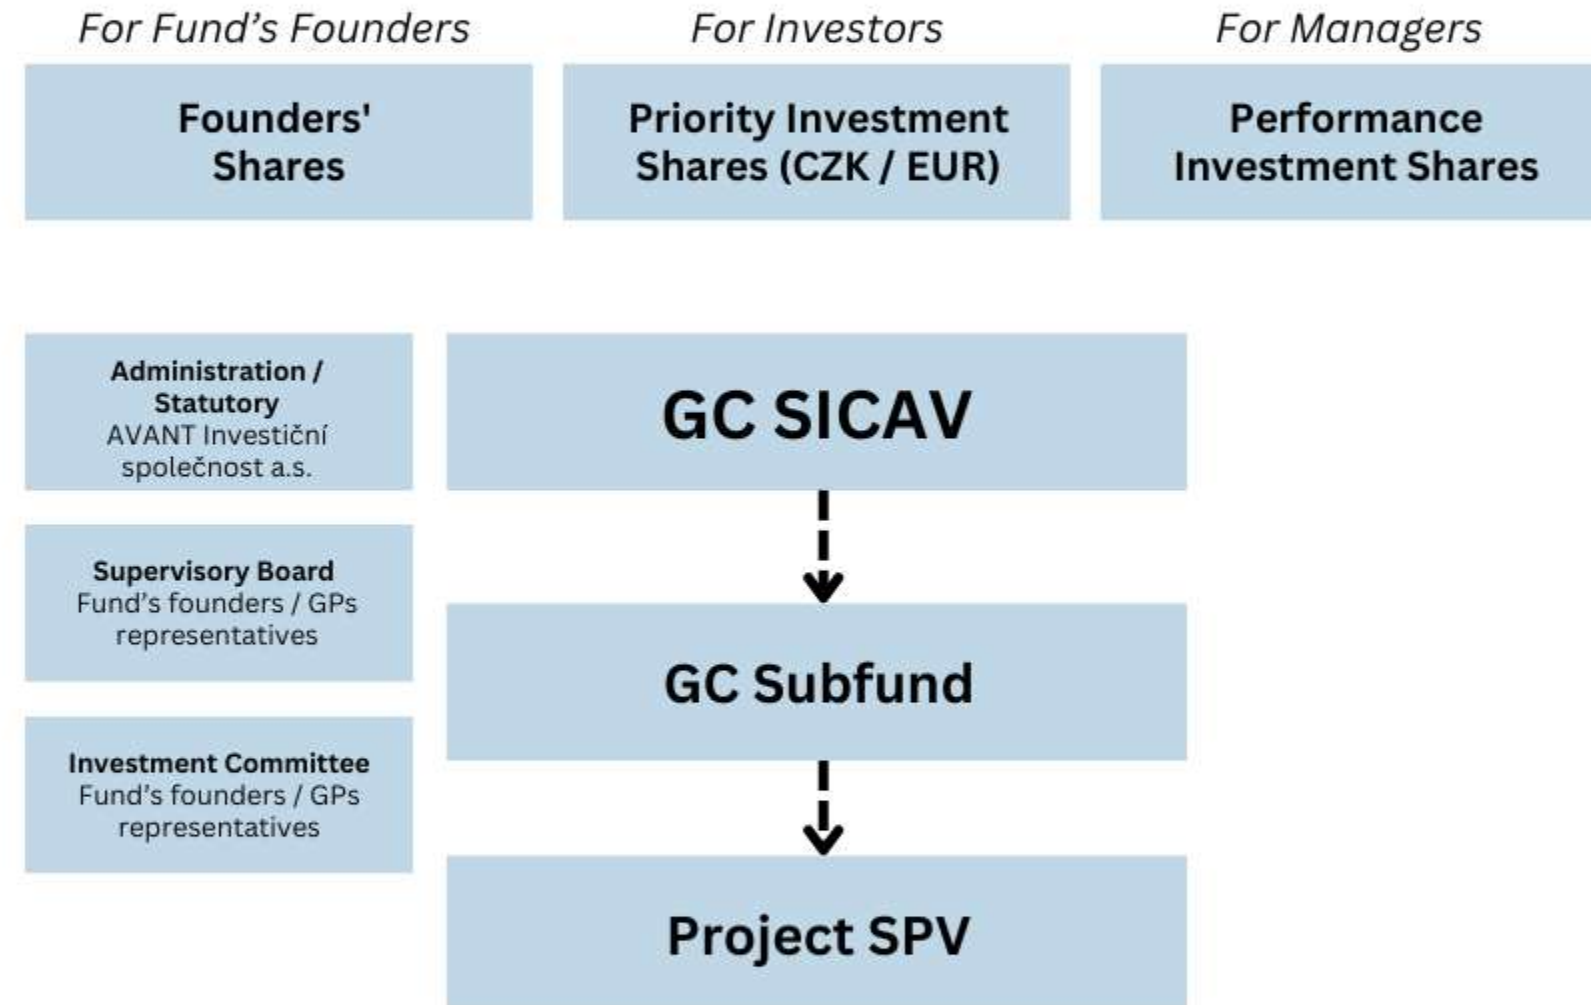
For Fund’s Founders

Founders' Shares

For Investors

Priority Investment Shares (CZK / EUR)

For Managers

Performance Investment Shares

Administration / Statutory
AVANT Investiční společnost a.s.

Supervisory Board
Fund’s founders / GPs representatives

Investment Committee
Fund’s founders / GPs representatives

GC SICAV

GC Subfund

Project SPV